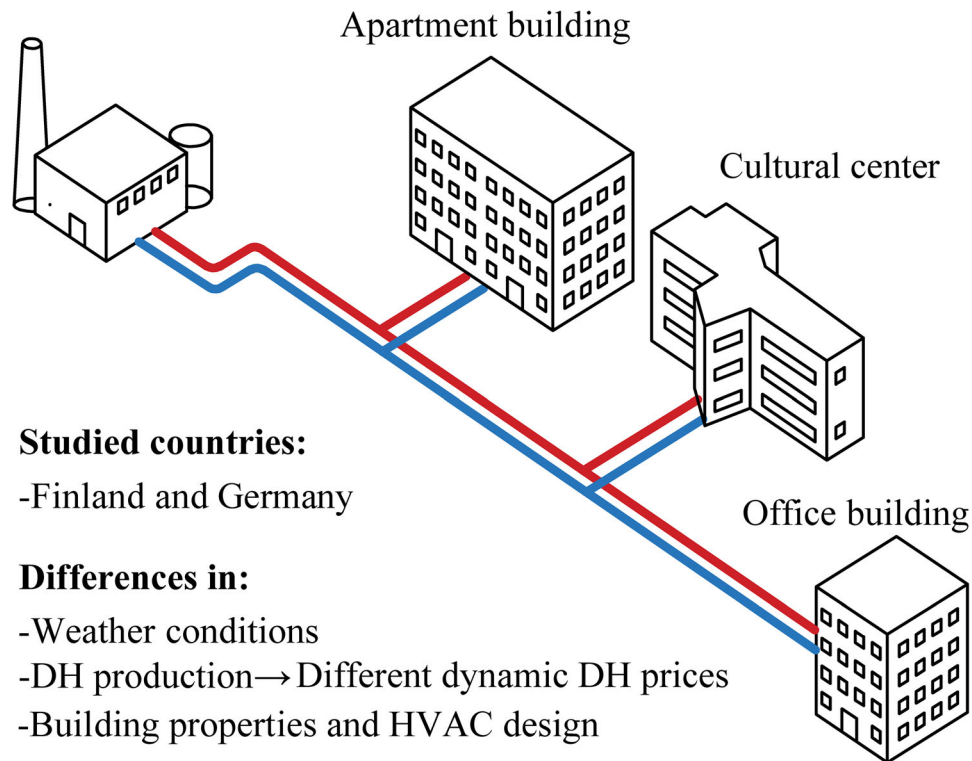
Apartment building

Cultural center

Office building

**Studied countries:**
-Finland and Germany

**Differences in:**
-Weather conditions
-DH production→Different dynamic DH prices
-Building properties and HVAC design